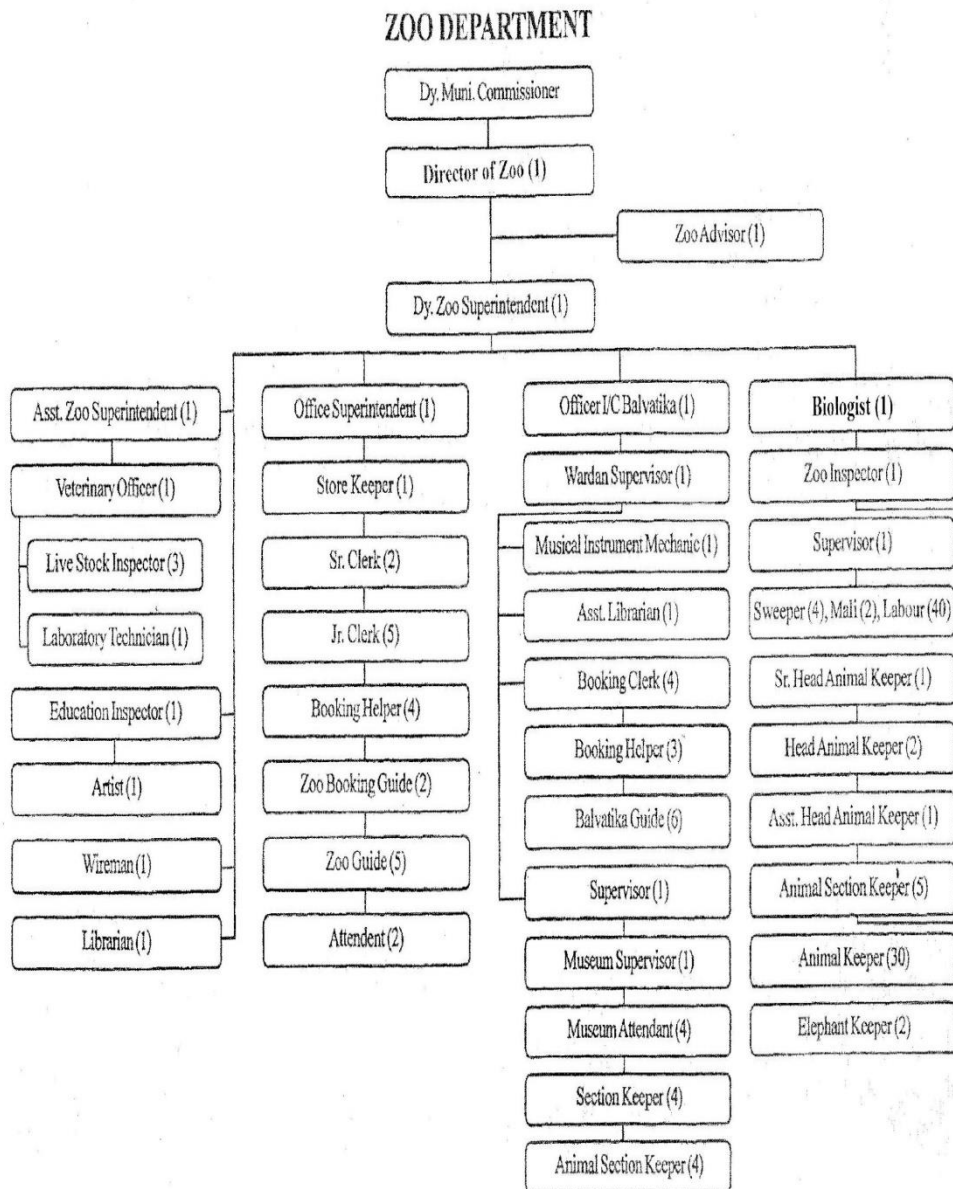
ZOO DEPARTMENT

Dy. Muni. Commissioner

Director of Zoo (1)

Zoo Advisor (1)

Dy. Zoo Superintendent (1)

Asst. Zoo Superintendent (1)

Veterinary Officer (1)

Live Stock Inspector (3)

Laboratory Technician (1)

Education Inspector (1)

Artist (1)

Wireman (1)

Librarian (1)

Office Superintendent (1)

Store Keeper (1)

Sr. Clerk (2)

Jr. Clerk (5)

Booking Helper (4)

Zoo Booking Guide (2)

Zoo Guide (5)

Attendent (2)

Officer I/C Balvatika (1)

Wardan Supervisor (1)

Musical Instrument Mechanic (1)

Asst. Librarian (1)

Booking Clerk (4)

Booking Helper (3)

Balvatika Guide (6)

Supervisor (1)

Museum Supervisor (1)

Museum Attendant (4)

Section Keeper (4)

Animal Section Keeper (4)

Biologist (1)

Zoo Inspector (1)

Supervisor (1)

Sweeper (4), Mali (2), Labour (40)

Sr. Head Animal Keeper (1)

Head Animal Keeper (2)

Asst. Head Animal Keeper (1)

Animal Section Keeper (5)

Animal Keeper (30)

Elephant Keeper (2)